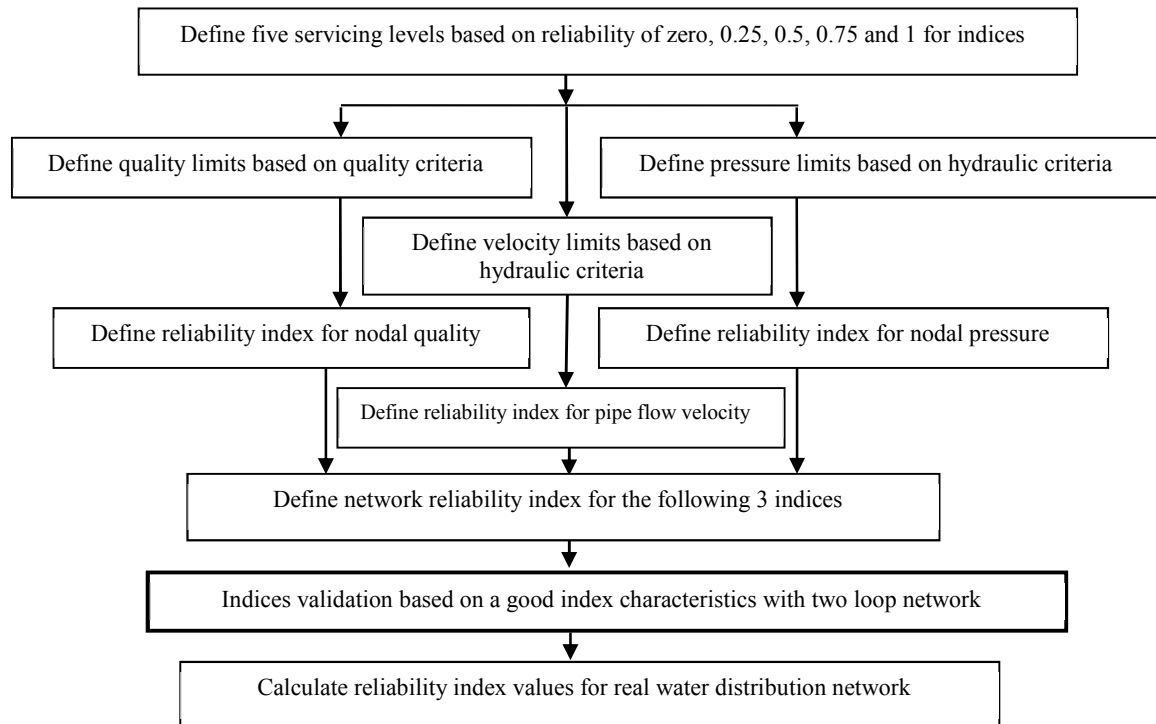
Define five servicing levels based on reliability of zero, 0.25, 0.5, 0.75 and 1 for indices

Define quality limits based on quality criteria

Define pressure limits based on hydraulic criteria

Define velocity limits based on hydraulic criteria

Define reliability index for nodal quality

Define reliability index for nodal pressure

Define reliability index for pipe flow velocity

Define network reliability index for the following 3 indices

Indices validation based on a good index characteristics with two loop network

Calculate reliability index values for real water distribution network